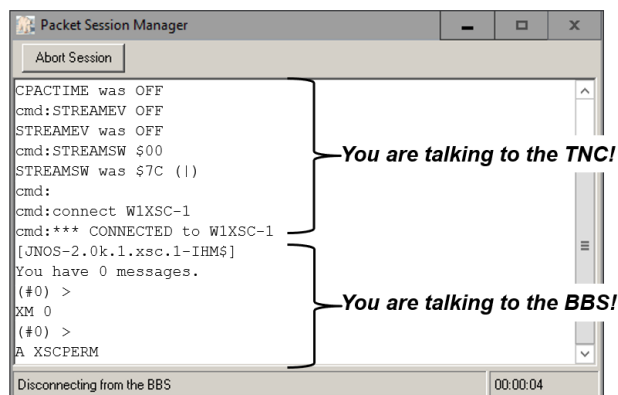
Packet Session Manager

Abort Session

CPACTIME was OFF
cmd:STREAMEV OFF
STREAMEV was OFF
cmd:STREAMSW $00
STREAMSW was $7C (|)
cmd:
cmd:connect W1XSC-1
cmd:*** CONNECTED to W1XSC-1

You are talking to the TNC!

[JNOS-2.0k.1.xsc.1-IHM$]
You have 0 messages.
(#0) >
XM 0
(#0) >
A XSCPERM

You are talking to the BBS!

Disconnecting from the BBS

00:00:04